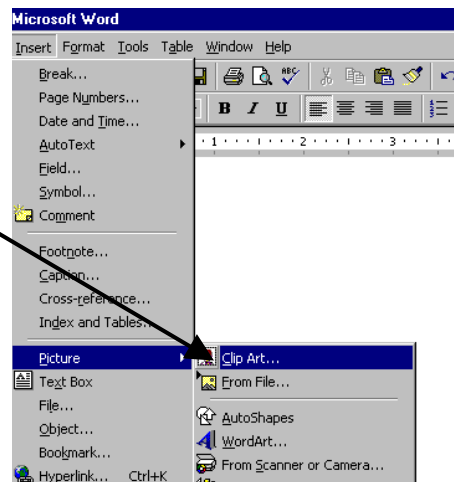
Microsoft Word

Insert Format Tools Table Window Help

Break...
Page Numbers...
Date and Time...
AutoText
Field...
Symbol...
Comment
Footnote...
Caption...
Cross-reference...
Index and Tables...
Picture
Text Box
File...
Object...
Bookmark...
Hyperlink... Ctrl+K

B I U

Clip Art...
From File...
AutoShapes
WordArt...
From Scanner or Camera...